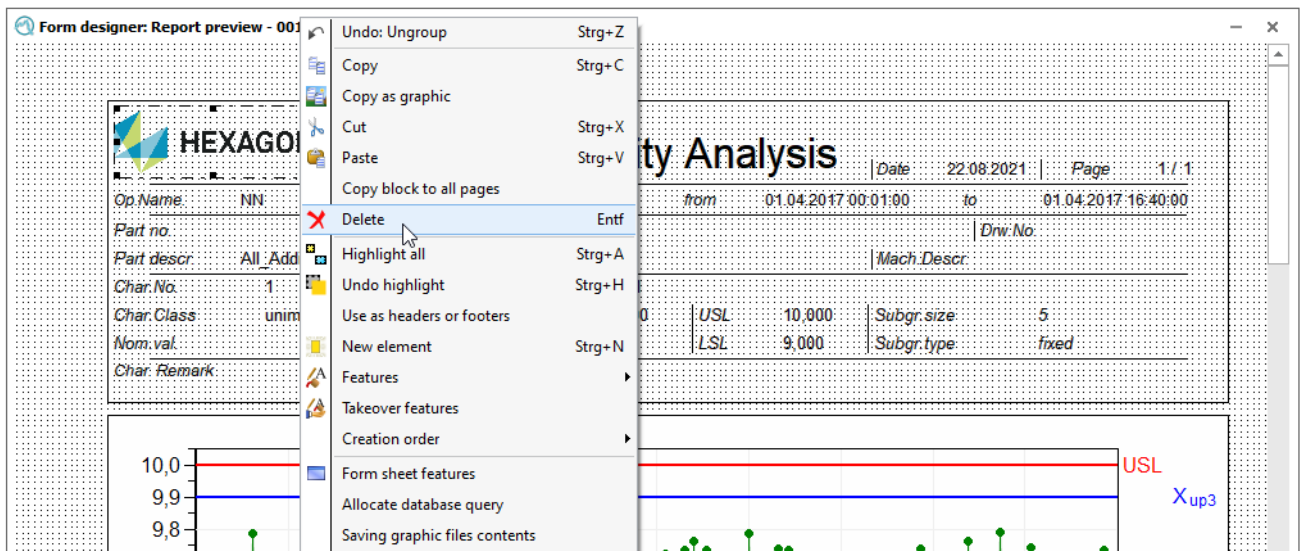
Form designer: Report preview - 001

Undo: Ungroup Strg+Z
Copy Strg+C
Copy as graphic
Cut Strg+X
Paste Strg+V
Copy block to all pages
Delete Entf
Highlight all Strg+A
Undo highlight Strg+H
Use as headers or footers
New element Strg+N
Features
Takeover features
Creation order
Form sheet features
Allocate database query
Saving graphic files contents

HEXAGO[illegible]
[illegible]ty Analysis
Date 22.08.2021 Page 1 / 1
Op.Name NN from 01.04.2017 00:01:00 to 01.04.2017 16:40:00
Part no. Drw.No.
Part descr. All_Add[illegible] Mach.Descr.
Char.No. 1
Char.Class unim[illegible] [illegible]0 USL 10,000 Subgr.size 5
Nom.val. LSL 9,000 Subgr.type fixed
Char. Remark

10,0
9,9
9,8
USL
$X_{up3}$